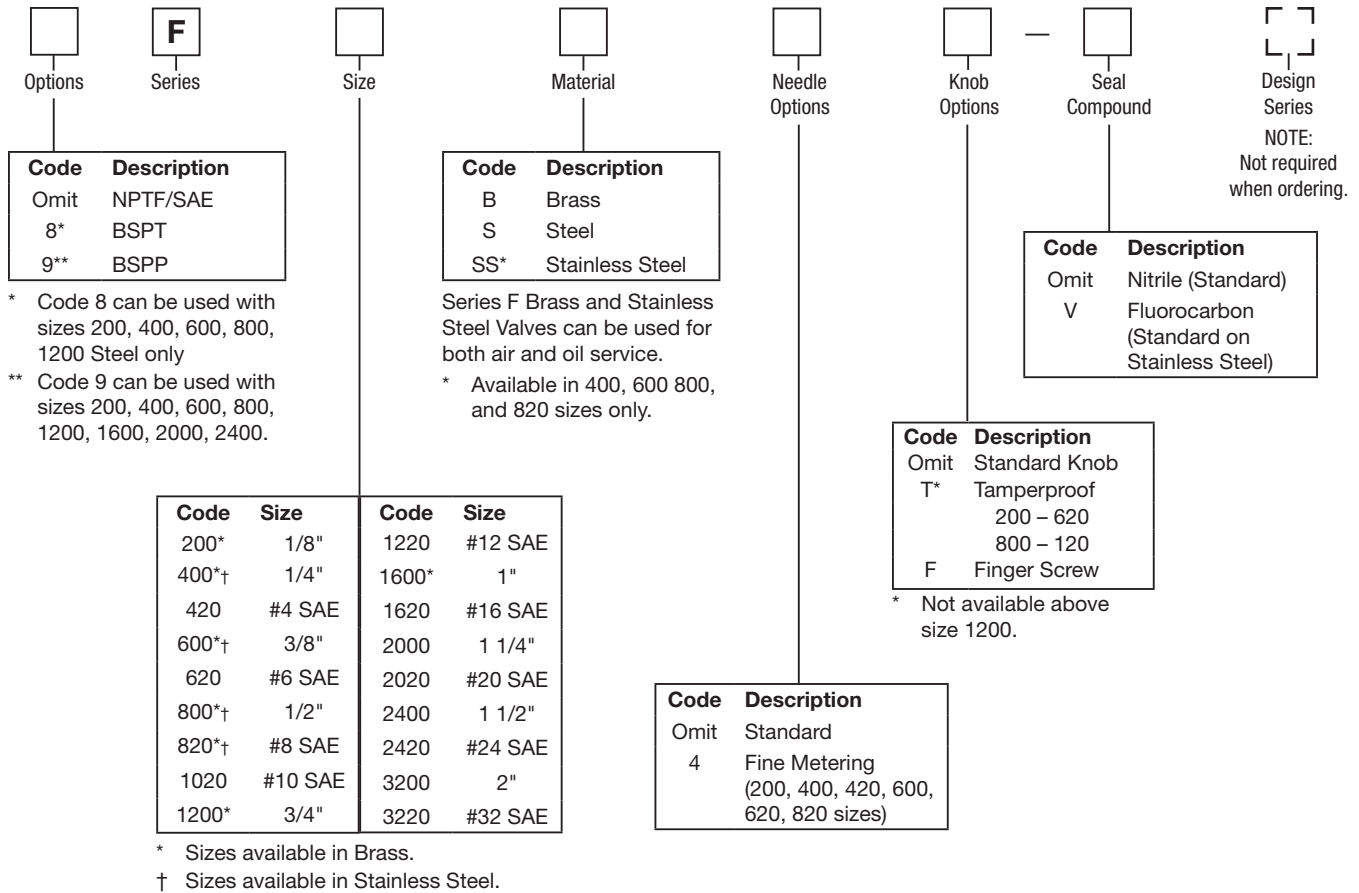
Options

F
Series

Size

Material

Needle Options

Knob Options

—

Seal Compound

Design Series
NOTE: Not required when ordering.

| Code | Description |
|---|---|
| Omit | NPTF/SAE |
| 8* | BSPT |
| 9** | BSPP |

* Code 8 can be used with sizes 200, 400, 600, 800, 1200 Steel only
** Code 9 can be used with sizes 200, 400, 600, 800, 1200, 1600, 2000, 2400.

| Code | Description |
|---|---|
| B | Brass |
| S | Steel |
| SS* | Stainless Steel |

Series F Brass and Stainless Steel Valves can be used for both air and oil service.
* Available in 400, 600 800, and 820 sizes only.

| Code | Description |
|---|---|
| Omit | Nitrile (Standard) |
| V | Fluorocarbon (Standard on Stainless Steel) |

| Code | Description |
|---|---|
| Omit | Standard Knob |
| T* | Tamperproof 200 – 620 800 – 120 |
| F | Finger Screw |

* Not available above size 1200.

| Code | Size |
|---|---|
| 200* | 1/8" |
| 400*† | 1/4" |
| 420 | #4 SAE |
| 600*† | 3/8" |
| 620 | #6 SAE |
| 800*† | 1/2" |
| 820*† | #8 SAE |
| 1020 | #10 SAE |
| 1200* | 3/4" |

| Code | Size |
|---|---|
| 1220 | #12 SAE |
| 1600* | 1" |
| 1620 | #16 SAE |
| 2000 | 1 1/4" |
| 2020 | #20 SAE |
| 2400 | 1 1/2" |
| 2420 | #24 SAE |
| 3200 | 2" |
| 3220 | #32 SAE |

* Sizes available in Brass.
† Sizes available in Stainless Steel.

| Code | Description |
|---|---|
| Omit | Standard |
| 4 | Fine Metering (200, 400, 420, 600, 620, 820 sizes) |